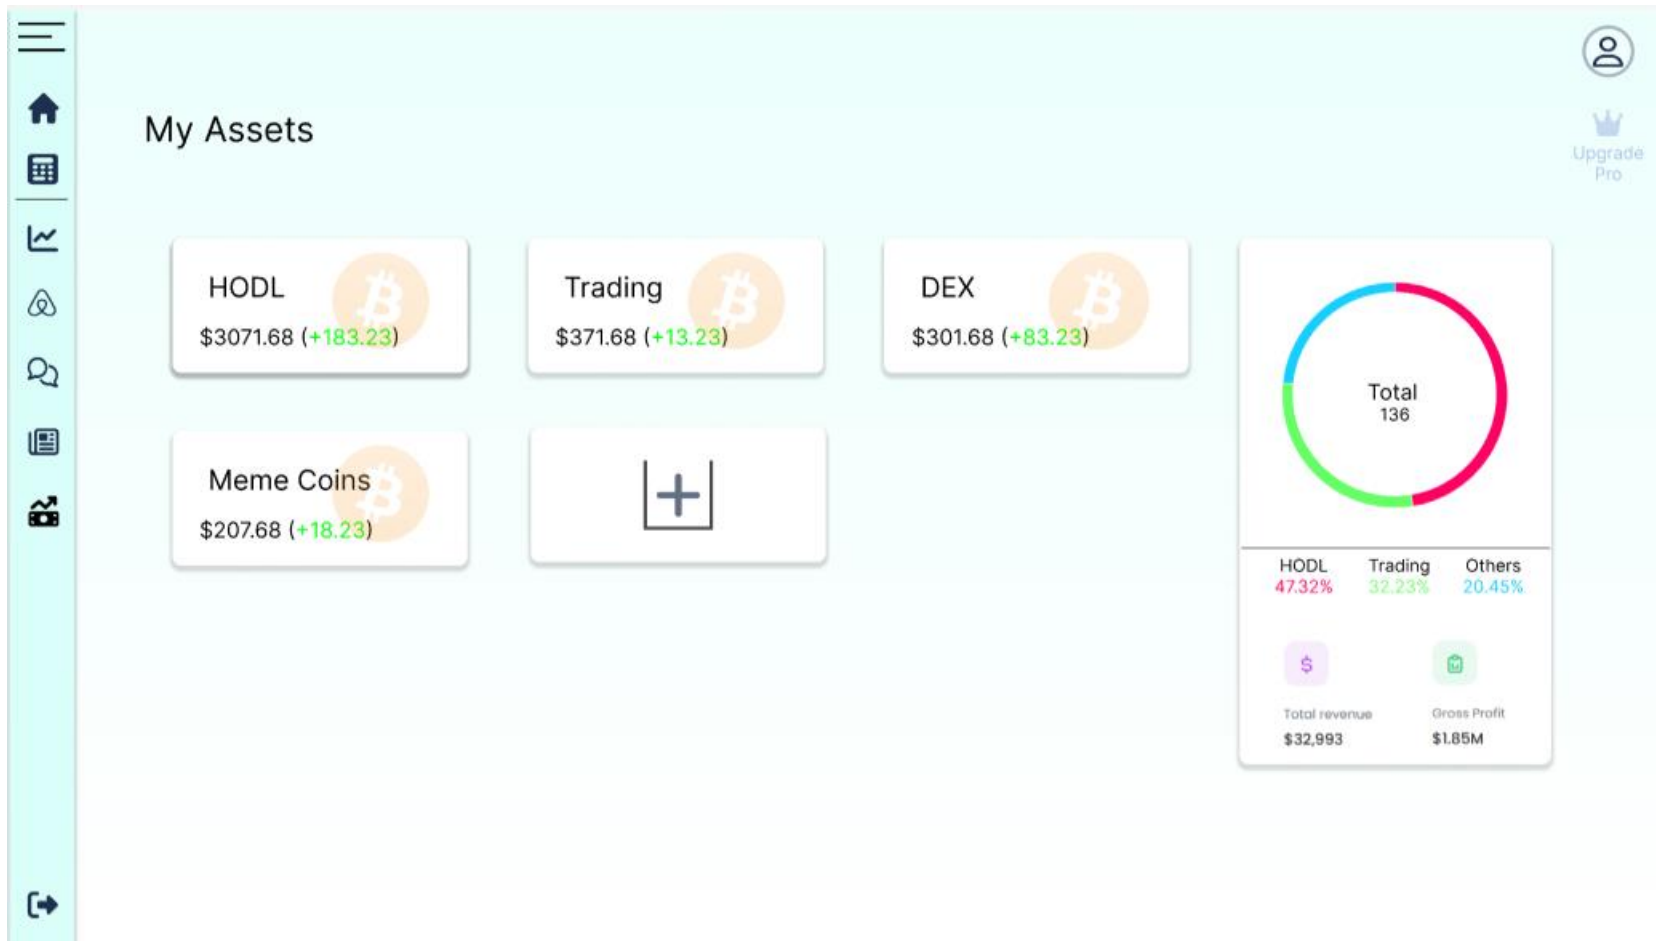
My Assets

Upgrade Pro

HODL
$3071.68 (+183.23)

Trading
$371.68 (+13.23)

DEX
$301.68 (+83.23)

Meme Coins
$207.68 (+18.23)

Total
136

HODL
47.32%

Trading
32.23%

Others
20.45%

$

Total revenue
$32,993

Gross Profit
$1.85M